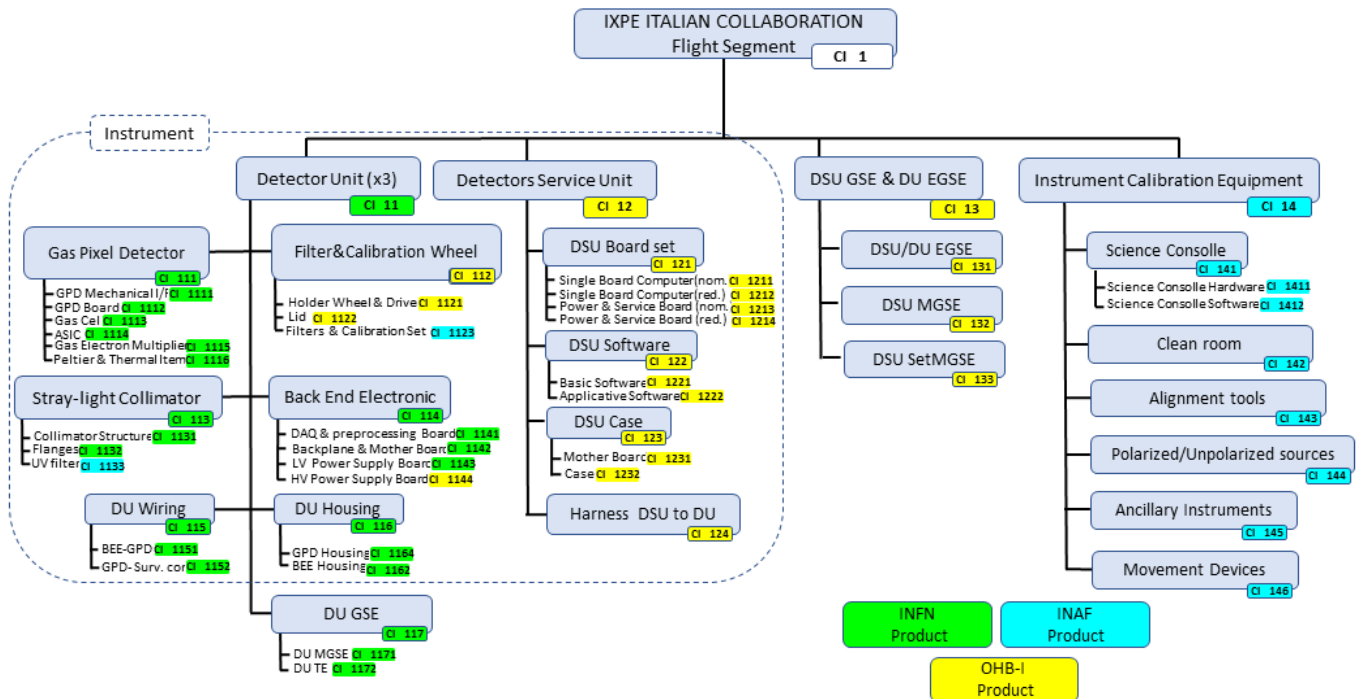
IXPE ITALIAN COLLABORATION
Flight Segment
CI 1

Instrument

Detector Unit (x3)
CI 11

Gas Pixel Detector
CI 111
GPD Mechanical I/F CI 1111
GPD Board CI 1112
Gas Cel CI 1113
ASIC CI 1114
Gas Electron Multiplie CI 1115
Peltier & Thermal Item CI 1116

Filter&Calibration Wheel
CI 112
Holder Wheel & Drive CI 1121
Lid CI 1122
Filters & Calibration Set CI 1123

Stray-light Collimator
CI 113
Collimator Structure CI 1131
Flanges CI 1132
UV filter CI 1133

Back End Electronic
CI 114
DAQ & preprocessing Board CI 1141
Backplane & Mother Boar CI 1142
LV Power Supply Boar CI 1143
HV Power Supply Board CI 1144

DU Wiring
CI 115
BEE-GPD CI 1151
GPD- Surv. cor CI 1152

DU Housing
CI 116
GPD Housing CI 1164
BEE Housing CI 1162

DU GSE
CI 117
DU MGSE CI 1171
DU TE CI 1172

Detectors Service Unit
CI 12

DSU Board set
CI 121
Single Board Computer(nom. CI 1211
Single Board Computer(red.) CI 1212
Power & Service Board (nom. CI 1213
Power & Service Board (red.) CI 1214

DSU Software
CI 122
Basic Software CI 1221
Applicative Software CI 1222

DSU Case
CI 123
Mother Boar CI 1231
Case CI 1232

Harness DSU to DU
CI 124

DSU GSE & DU EGSE
CI 13
DSU/DU EGSE
CI 131
DSU MGSE
CI 132
DSU SetMGSE
CI 133

Instrument Calibration Equipment
CI 14
Science Consolle
CI 141
Science Consolle Hardware CI 1411
Science Consolle Software CI 1412
Clean room
CI 142
Alignment tools
CI 143
Polarized/Unpolarized sources
CI 144
Ancillary Instruments
CI 145
Movement Devices
CI 146

INFN Product
INAF Product
OHB-I Product